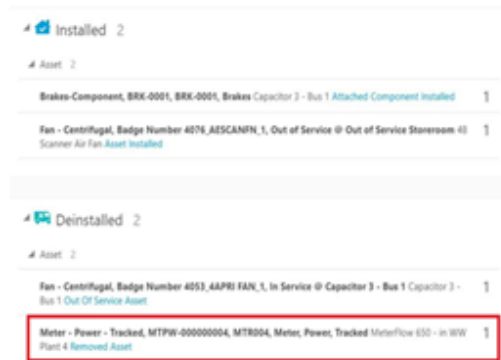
Installed 2

Asset 2

Brakes-Component, BRK-0001, BRK-0001, Brakes Capacitor 3 - Bus 1 Attached Component Installed 1

Fan - Centrifugal, Badge Number 4076_AESCANFN_1, Out of Service @ Out of Service Storeroom 4E Scanner Air Fan Asset Installed 1

Deinstalled 2

Asset 2

Fan - Centrifugal, Badge Number 4053_4APRI FAN_1, In Service @ Capacitor 3 - Bus 1 Capacitor 3 - Bus 1 Out Of Service Asset 1

Meter - Power - Tracked, MTPW-000000004, MTR004, Meter, Power, Tracked MeterFlow 650 - in WW Plant 4 Removed Asset 1